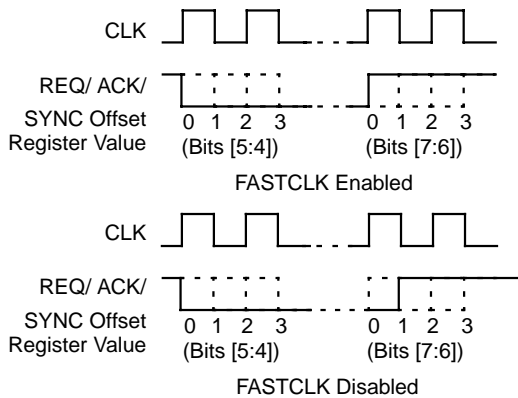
CLK

REQ/ ACK/
SYNC Offset
Register Value

0 1 2 3
(Bits [5:4])

0 1 2 3
(Bits [7:6])

FASTCLK Enabled

CLK

REQ/ ACK/
SYNC Offset
Register Value

0 1 2 3
(Bits [5:4])

0 1 2 3
(Bits [7:6])

FASTCLK Disabled